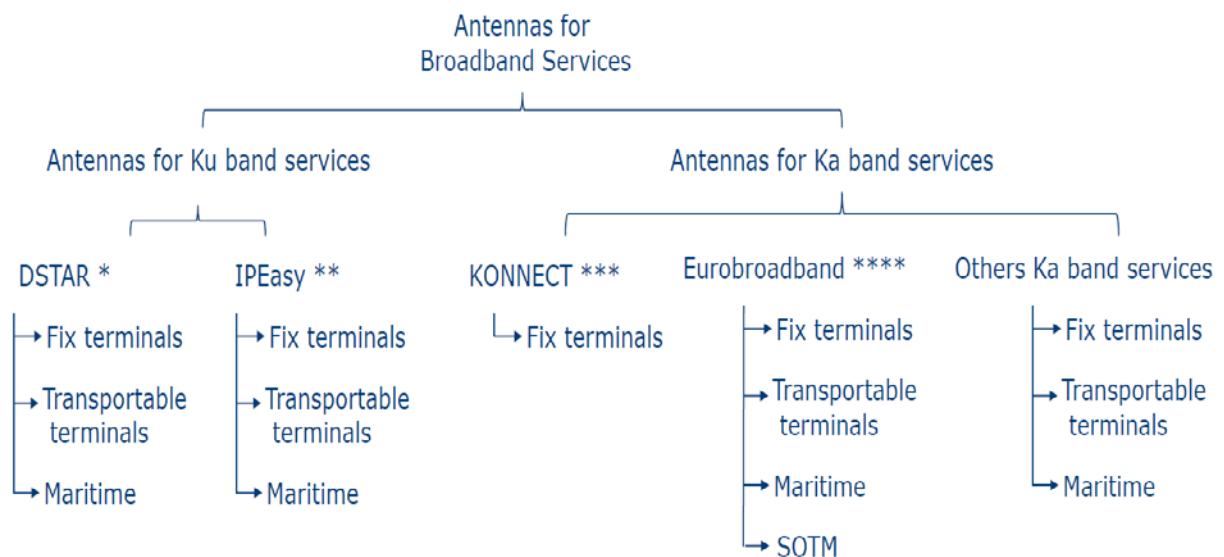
Antennas for Broadband Services

Antennas for Ku band services

DSTAR *
Fix terminals
Transportable terminals
Maritime

IPEasy **
Fix terminals
Transportable terminals
Maritime

Antennas for Ka band services

KONNECT ***
Fix terminals

Eurobroadband ****
Fix terminals
Transportable terminals
Maritime
SOTM

Others Ka band services
Fix terminals
Transportable terminals
Maritime